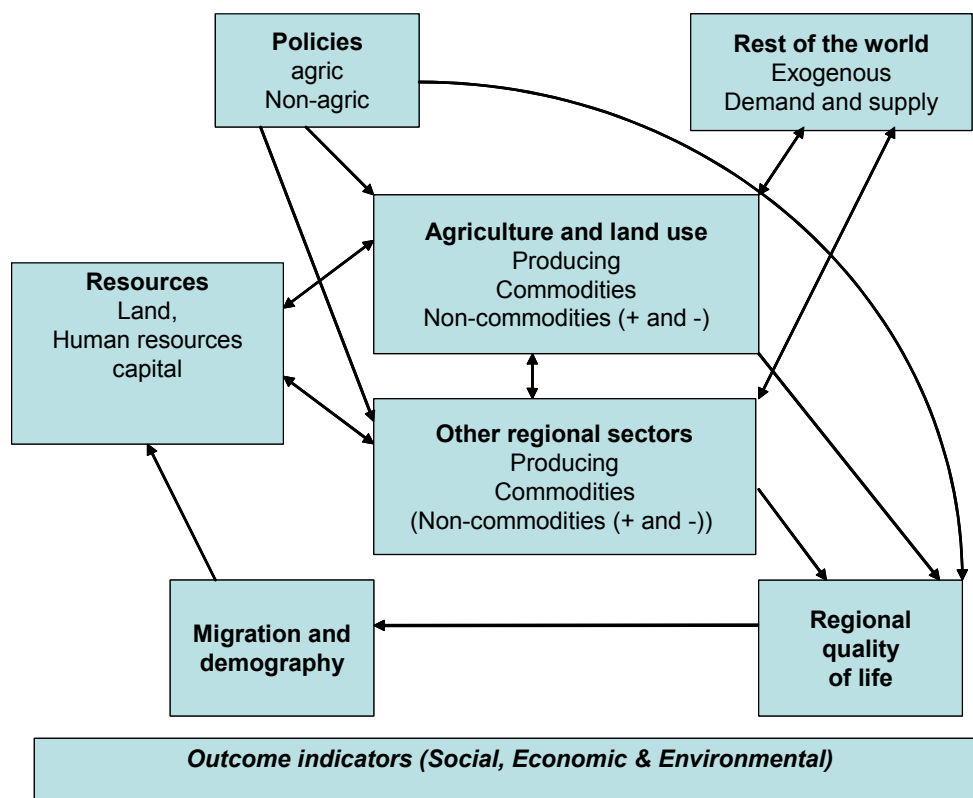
**Policies**
agric
Non-agric

**Rest of the world**
Exogenous
Demand and supply

**Agriculture and land use**
Producing
Commodities
Non-commodities (+ and -)

**Resources**
Land,
Human resources
capital

**Other regional sectors**
Producing
Commodities
(Non-commodities (+ and -))

**Migration and demography**

**Regional quality of life**

*Outcome indicators (Social, Economic & Environmental)*